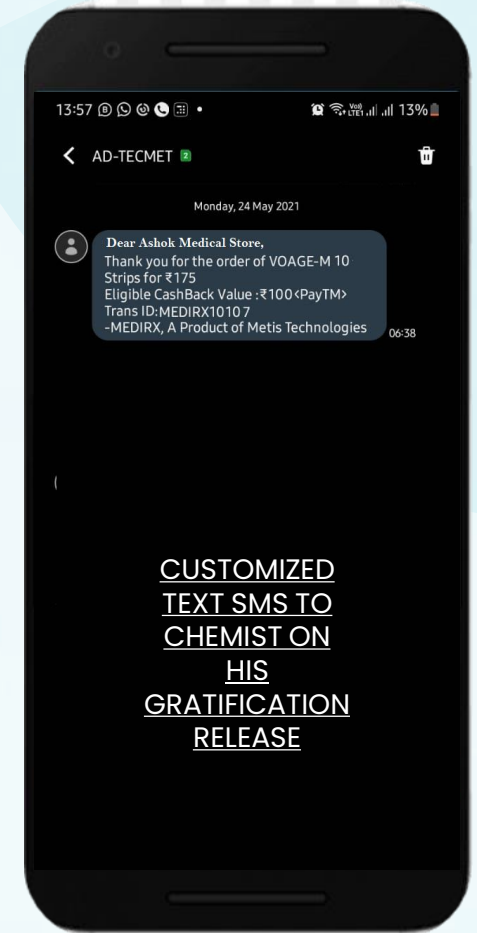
13:57 • 13%

AD-TECMET 2

Monday, 24 May 2021

Dear Ashok Medical Store,
Thank you for the order of VOAGE-M 10 Strips for ₹175
Eligible CashBack Value :₹100<PayTM>
Trans ID:MEDIRX10107
-MEDIRX, A Product of Metis Technologies

06:38

(

CUSTOMIZED TEXT SMS TO CHEMIST ON HIS GRATIFICATION RELEASE